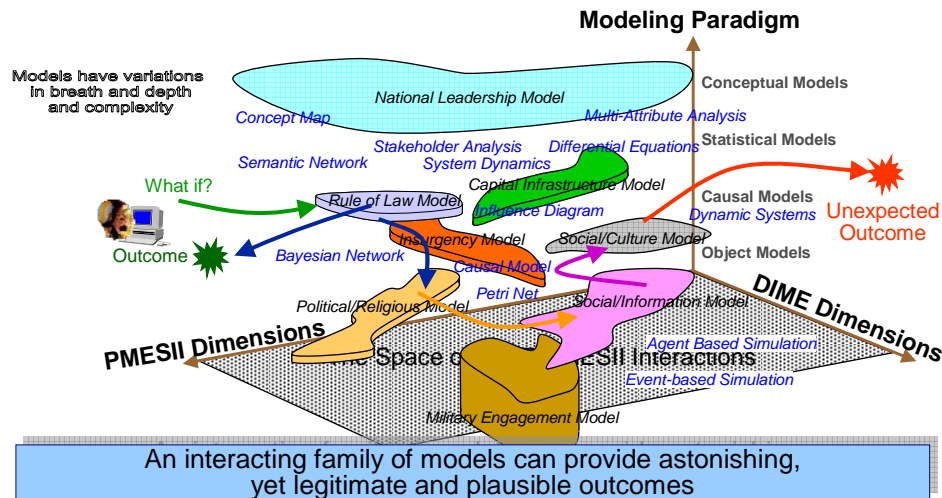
Modeling Paradigm

Models have variations in breath and depth and complexity

National Leadership Model

Conceptual Models

Concept Map

Multi-Attribute Analysis

Statistical Models

Stakeholder Analysis

Differential Equations

Semantic Network

System Dynamics

What if?

Capital Infrastructrute Model

Causal Models

Rule of Law Model

Influence Diagram

Dynamic Systems

Unexpected Outcome

Insurgency Model

Social/Culture Model

Outcome

Bayesian Network

Causal Model

Object Models

Petri Net

Political/Religious Model

Social/Information Model

DIME Dimensions

PMESII Dimensions

Agent Based Simulation

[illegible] Space o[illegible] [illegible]ESII Interactions

Event-based Simulation

Military Engagement Model

An interacting family of models can provide astonishing, yet legitimate and plausible outcomes